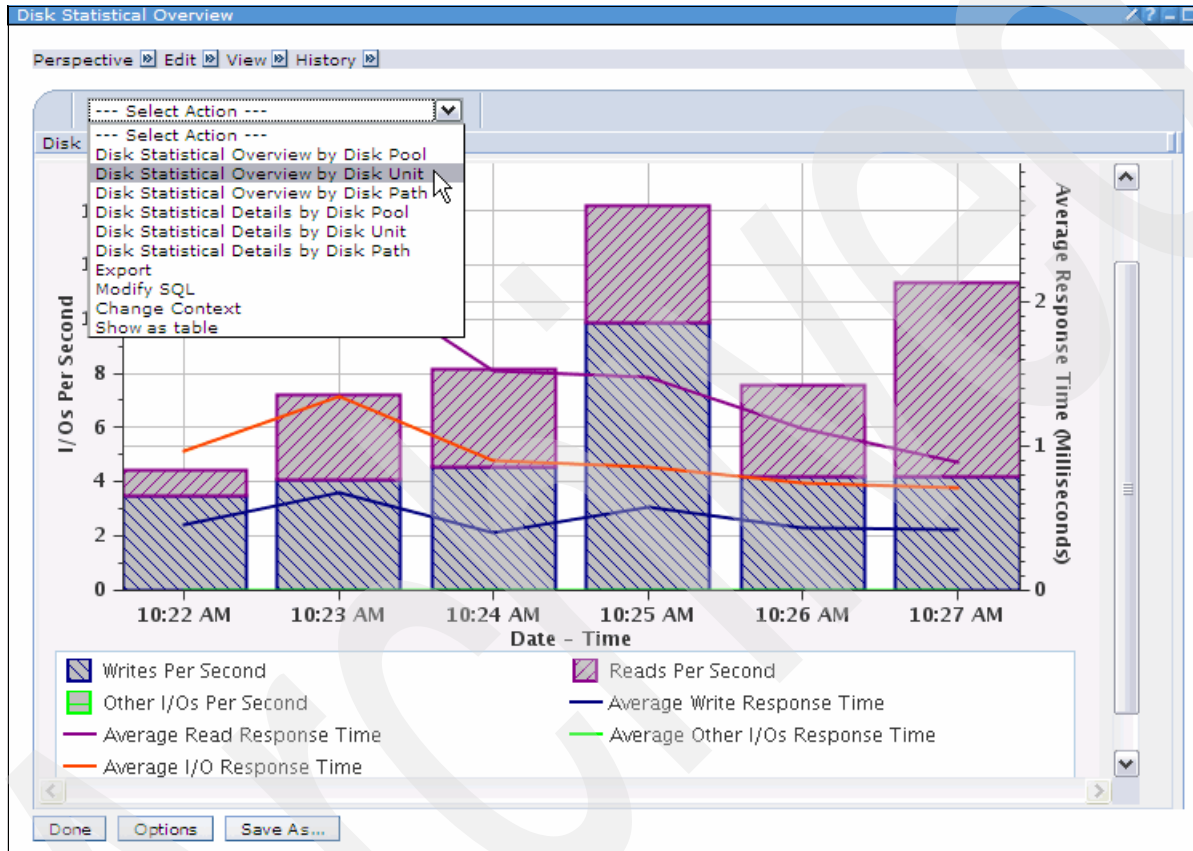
Disk Statistical Overview

Perspective Edit View History

--- Select Action ---

--- Select Action ---
Disk Statistical Overview by Disk Pool
Disk Statistical Overview by Disk Unit
Disk Statistical Overview by Disk Path
Disk Statistical Details by Disk Pool
Disk Statistical Details by Disk Unit
Disk Statistical Details by Disk Path
Export
Modify SQL
Change Context
Show as table

Disk

I/Os Per Second

8
6
4
2
0

Average Response Time (Milliseconds)

2
1
0

10:22 AM 10:23 AM 10:24 AM 10:25 AM 10:26 AM 10:27 AM
Date - Time

Writes Per Second
Reads Per Second
Other I/Os Per Second
Average Write Response Time
Average Read Response Time
Average Other I/Os Response Time
Average I/O Response Time

Done Options Save As...